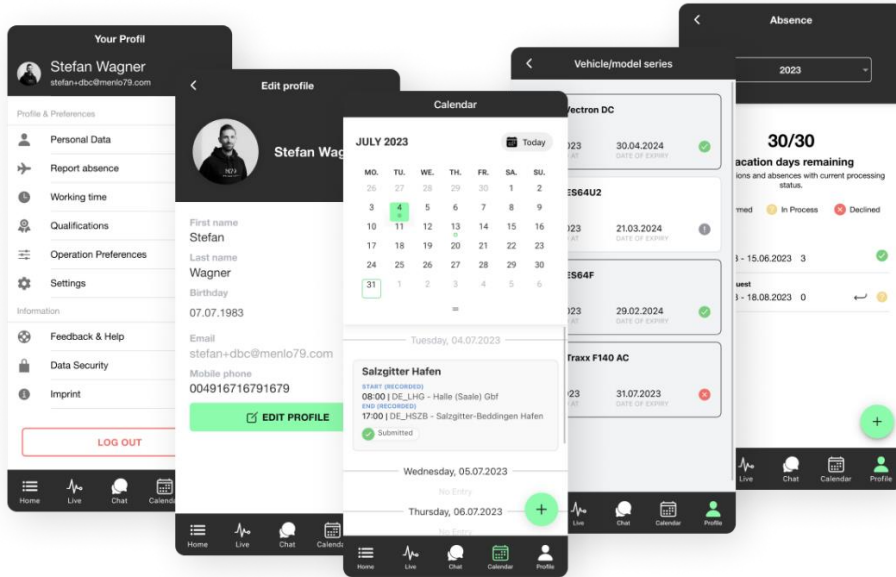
Your Profil

Stefan Wagner
stefan+dbc@menlo79.com

Profile & Preferences
Personal Data
Report absence
Working time
Qualifications
Operation Preferences
Settings

Information
Feedback & Help
Data Security
Imprint

LOG OUT

Home Live Chat Calenda

Edit profile

Stefan Wag

First name
Stefan
Last name
Wagner
Birthday
07.07.1983
Email
stefan+dbc@menlo79.com
Mobile phone
004916716791679

EDIT PROFILE

Home Live Chat Calenda

Calendar

JULY 2023 Today

| MO. | TU. | WE. | TH. | FR. | SA. | SU. |
|---|---|---|---|---|---|---|
| 26 | 27 | 28 | 29 | 30 | 1 | 2 |
| 3 | 4 | 5 | 6 | 7 | 8 | 9 |
| 10 | 11 | 12 | 13 | 14 | 15 | 16 |
| 17 | 18 | 19 | 20 | 21 | 22 | 23 |
| 24 | 25 | 26 | 27 | 28 | 29 | 30 |
| 31 | 1 | 2 | 3 | 4 | 5 | 6 |

Tuesday, 04.07.2023

Salzgitter Hafen
START (RECORDED)
08:00 | DE_LHG - Halle (Saale) Gbf
END (RECORDED)
17:00 | DE_HSZB - Salzgitter-Beddingen Hafen
Submitted

Wednesday, 05.07.2023
No Entry
Thursday, 06.07.2023
No Entry

Home Live Chat Calendar Profile

Vehicle/model series

Vectron DC
2023 AT 30.04.2024 DATE OF EXPIRY

ES64U2
2023 AT 21.03.2024 DATE OF EXPIRY

ES64F
2023 AT 29.02.2024 DATE OF EXPIRY

Traxx F140 AC
2023 AT 31.07.2023 DATE OF EXPIRY

Live Chat Calendar Profile

Absence

2023

30/30
acation days remaining
ions and absences with current processing status.

med In Process Declined

3 - 15.06.2023 3
uest
3 - 18.08.2023 0

Live Chat Calendar Profile